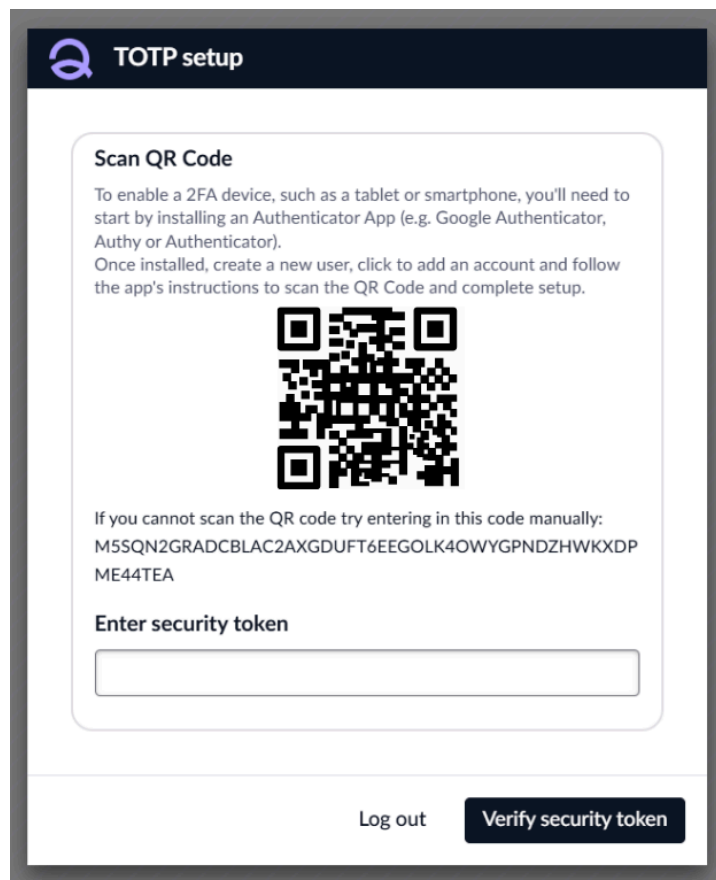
TOTP setup

Scan QR Code

To enable a 2FA device, such as a tablet or smartphone, you'll need to start by installing an Authenticator App (e.g. Google Authenticator, Authy or Authenticator).
Once installed, create a new user, click to add an account and follow the app's instructions to scan the QR Code and complete setup.

If you cannot scan the QR code try entering in this code manually:
M5SQN2GRADCBLAC2AXGDUFT6EEGOLK4OWYGPNDZHWKXDPME44TEA

Enter security token

Log out

Verify security token